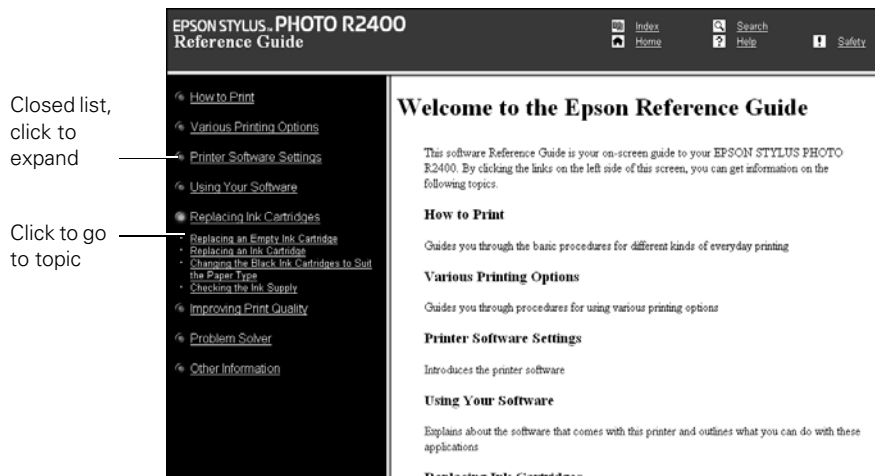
Closed list, click to expand

Click to go to topic

EPSON STYLUS™ PHOTO R2400
Reference Guide

Index
Home
Search
Help
Safety

How to Print
Various Printing Options
Printer Software Settings
Using Your Software
Replacing Ink Cartridges
Replacing an Empty Ink Cartridge
Replacing an Ink Cartridge
Changing the Black Ink Cartridges to Suit the Paper Type
Checking the Ink Supply
Improving Print Quality
Problem Solver
Other Information

Welcome to the Epson Reference Guide

This software Reference Guide is your on-screen guide to your EPSON STYLUS PHOTO R2400. By clicking the links on the left side of this screen, you can get information on the following topics.

How to Print

Guides you through the basic procedures for different kinds of everyday printing

Various Printing Options

Guides you through procedures for using various printing options

Printer Software Settings

Introduces the printer software

Using Your Software

Explains about the software that comes with this printer and outlines what you can do with these applications

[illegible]